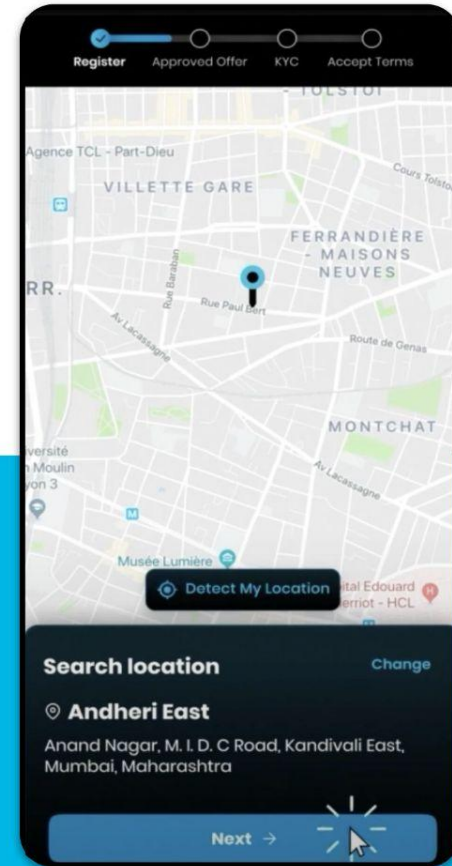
Register Approved Offer KYC Accept Terms

- TOLSTOI

Agence TCL - Part-Dieu

VILLETTE GARE

Cours Tolsto

FERRANDIÈRE - MAISONS NEUVES

RR.

Rue Baraban

Rue Paul Bert

Av Lacassagne

Route de Genas

MONTCHAT

versité Moulin yon 3

Av Lacassagne

M

Musée Lumière

Detect My Location

ital Edouard erriot - HCL

Search location

Change

Andheri East

Anand Nagar, M. I. D. C Road, Kandivali East, Mumbai, Maharashtra

Next →